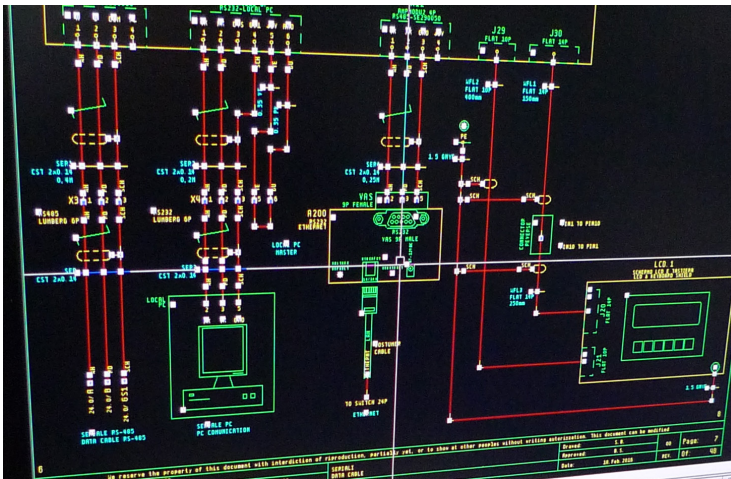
RS232-LOCAL PC
J29
FLAT 16P
J30
FLAT 34P
WFL2
FLAT 34P
400mm
WFL1
FLAT 34P
250mm
PE
1.5 GRAY
SEP
CST 2x0.24
0.4M
SEP
CST 2x0.24
0.2M
SEP
CST 2x0.24
0.25M
X3
RS485
LUMBERG 6P
X4
RS232
LUMBERG 6P
A200
VRS
9P FEMALE
VRS 9P MALE
ETHERNET
LOCAL PC
MASTER
SCH
SCH
CONNECTOR
TO PANEL
SEP
CST 2x0.24
LOCAL
PC
ETHERNET
CABLE
TO SWITCH 24P
ETHERNET
WFL3
FLAT 16P
250mm
J21
FLAT 34P
LCD.1
SCHEDA LCD E TASTIERA
LCD & KEYBOARD SHIELD
1.5 GRAY
SERIALE RS-485
DATA CABLE RS-485
SERIALE PC
PC COMUNICATION
SERIALI
DATA CABLE
We reserve the property of this document with interdiction of riproduction, partially yet, or to show at other peoples without writing autorization. This document can be modified
Drawed:
Approved:
Date:
10 Feb 2016
Page:
Of:
48
6